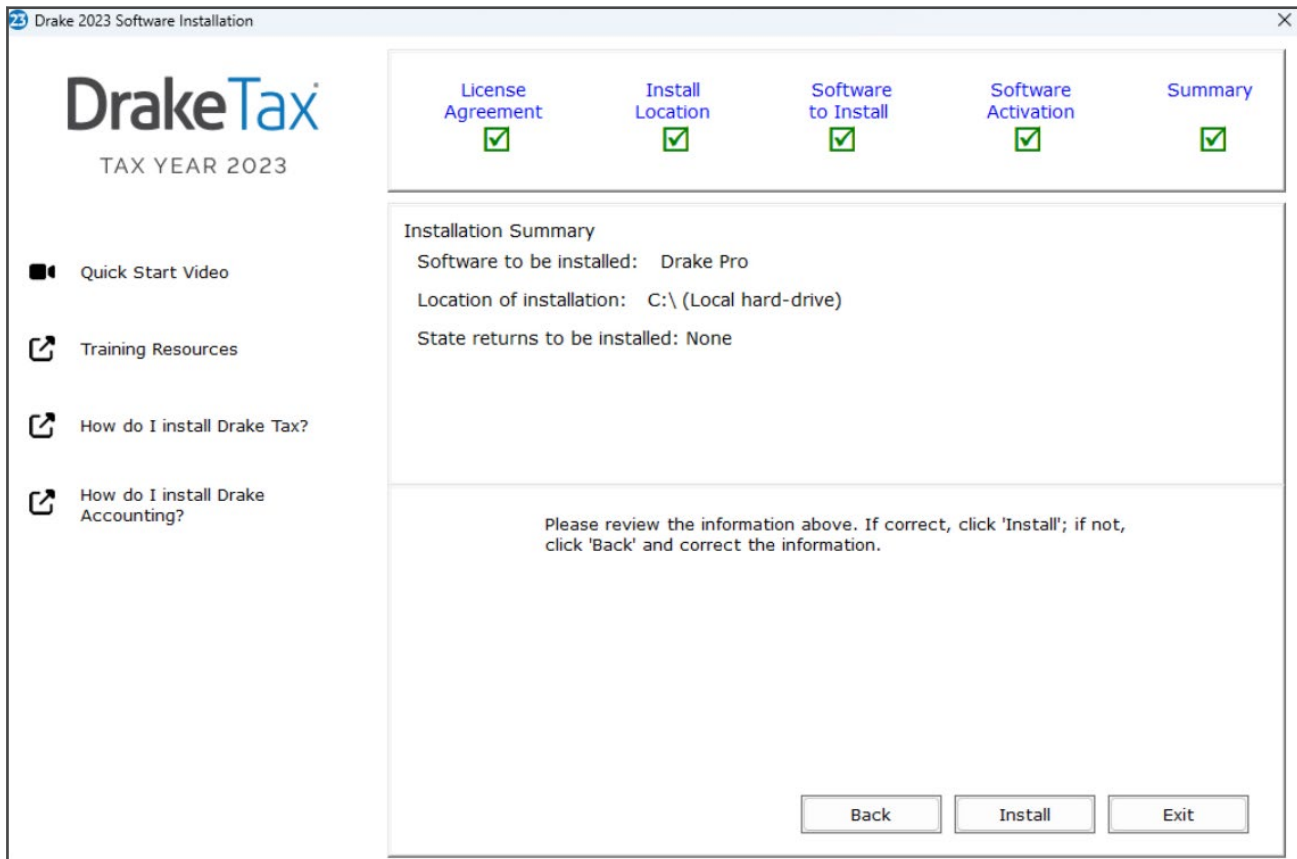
23 Drake 2023 Software Installation

×

DrakeTax®

TAX YEAR 2023

Quick Start Video

Training Resources

How do I install Drake Tax?

How do I install Drake Accounting?

License Agreement ☑

Install Location ☑

Software to Install ☑

Software Activation ☑

Summary ☑

Installation Summary

Software to be installed: Drake Pro

Location of installation: C:\ (Local hard-drive)

State returns to be installed: None

Please review the information above. If correct, click 'Install'; if not, click 'Back' and correct the information.

Back

Install

Exit